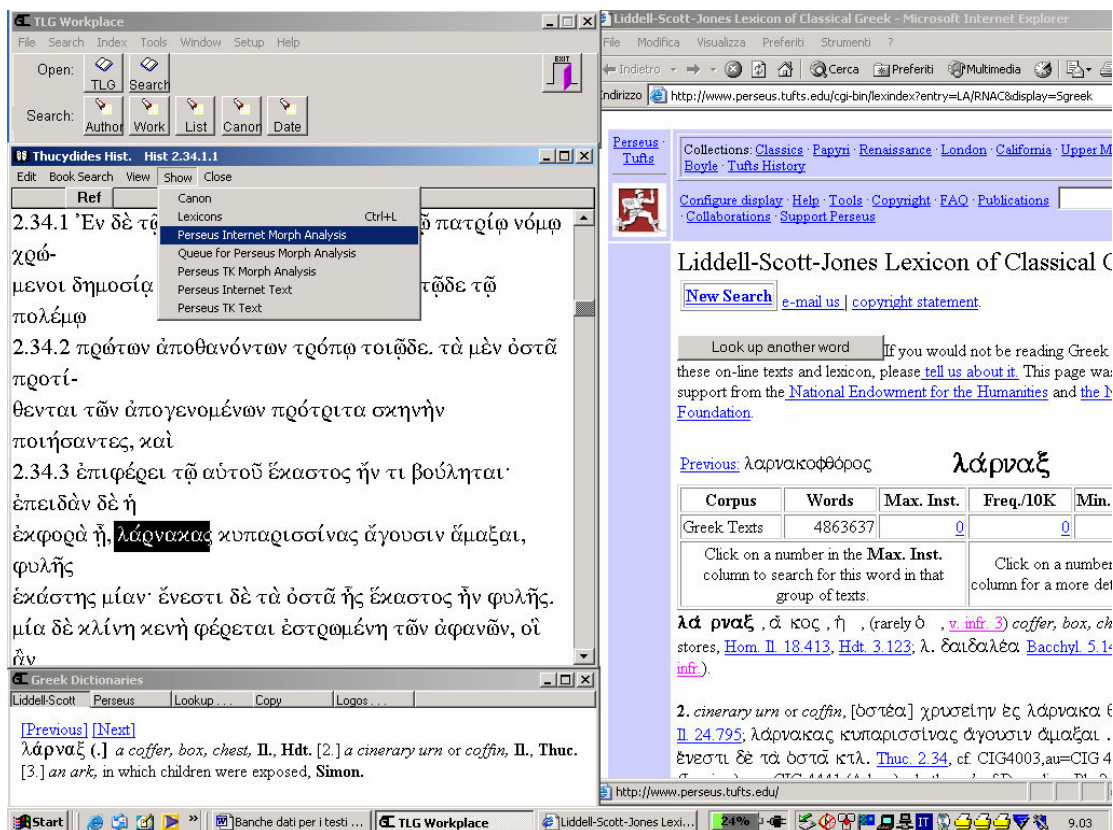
TLG Workplace
File Search Index Tools Window Setup Help
Open: TLG Search
Search: Author Work List Canon Date
EXIT

Thucydides Hist. Hist 2.34.1.1
Edit Book Search View Show Close
Ref
Canon
Lexicons Ctrl+L
Perseus Internet Morph Analysis
Queue for Perseus Morph Analysis
Perseus TK Morph Analysis
Perseus Internet Text
Perseus TK Text

2.34.1 Ἐν δὲ τῷ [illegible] τῷ πατρίῳ νόμῳ χρώ-
μενοι δημοσίᾳ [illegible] τῷδε τῷ πολέμῳ
2.34.2 πρώτων ἀποθανόντων τρόπῳ τοιῷδε. τὰ μὲν ὀστᾶ προτί-
θενται τῶν ἀπογενομένων πρότριτα σκηνὴν ποιήσαντες, καὶ
2.34.3 ἐπιφέρει τῷ αὑτοῦ ἕκαστος ἤν τι βούληται· ἐπειδὰν δὲ ἡ
ἐκφορὰ ᾖ, λάρνακας κυπαρισσίνας ἄγουσιν ἅμαξαι, φυλῆς
ἑκάστης μίαν· ἔνεστι δὲ τὰ ὀστᾶ ἧς ἕκαστος ἦν φυλῆς.
μία δὲ κλίνη κενὴ φέρεται ἐστρωμένη τῶν ἀφανῶν, οἳ ἂν

Greek Dictionaries
Liddell-Scott Perseus Lookup... Copy Logos...
[Previous] [Next]
λάρναξ (.) a coffer, box, chest, Il., Hdt. [2.] a cinerary urn or coffin, Il., Thuc. [3.] an ark, in which children were exposed, Simon.

Liddell-Scott-Jones Lexicon of Classical Greek - Microsoft Internet Explorer
File Modifica Visualizza Preferiti Strumenti ?
Indietro Cerca Preferiti Multimedia
Indirizzo http://www.perseus.tufts.edu/cgi-bin/lexindex?entry=LA/RNAC&display=Sgreek

Perseus · Tufts
Collections: Classics · Papyri · Renaissance · London · California · Upper M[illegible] Boyle · Tufts History
Configure display · Help · Tools · Copyright · FAQ · Publications · Collaborations · Support Perseus

Liddell-Scott-Jones Lexicon of Classical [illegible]
New Search e-mail us | copyright statement.
Look up another word If you would not be reading Greek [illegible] these on-line texts and lexicon, please tell us about it. This page was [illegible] support from the National Endowment for the Humanities and the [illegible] Foundation.

Previous: λαρνακοφθόρος
λάρναξ

| Corpus | Words | Max. Inst. | Freq./10K | Min. |
|---|---|---|---|---|
| Greek Texts | 4863637 | 0 | 0 | |
| Click on a number in the Max. Inst. column to search for this word in that group of texts. | | | Click on a number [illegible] column for a more det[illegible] | |

λά ρναξ , ᾰ κος , ἡ , (rarely ὁ , v. infr. 3) coffer, box, ch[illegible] stores, Hom. Il. 18.413, Hdt. 3.123; λ. δαιδαλέα Bacchyl. 5.14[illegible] infr.).

2. cinerary urn or coffin, [ὀστέα] χρυσείην ἐς λάρνακα θ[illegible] Il. 24.795; λάρνακας κυπαρισσίνας ἄγουσιν ἅμαξαι . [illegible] ἔνεστι δὲ τὰ ὀστᾶ κτλ. Thuc. 2.34, cf. CIG4003,au=CIG 4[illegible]

http://www.perseus.tufts.edu/

Start | Banche dati per i testi ... | TLG Workplace | Liddell-Scott-Jones Lexi... | 24% | 9.03